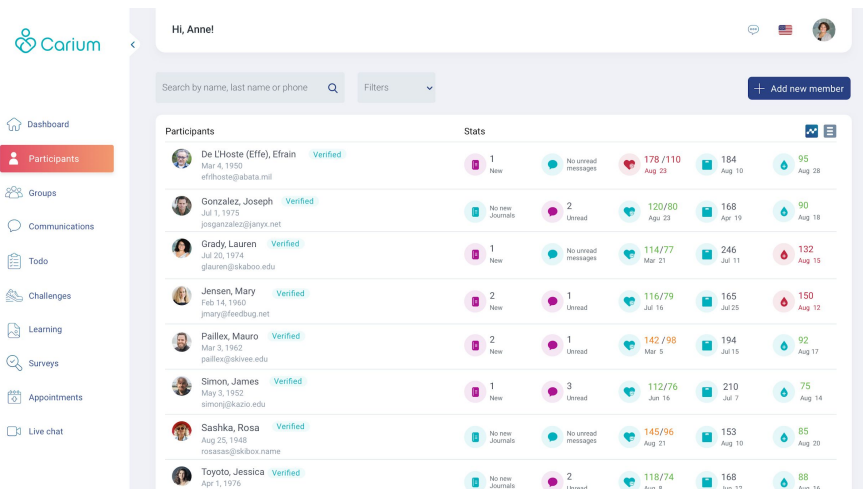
Carium

Dashboard
Participants
Groups
Communications
Todo
Challenges
Learning
Surveys
Appointments
Live chat

Hi, Anne!

Search by name, last name or phone
Filters
Add new member

| Participants | Stats | | | | | |
|---|---|---|---|---|---|---|
| De L'Hoste (Effe), Efrain Verified Mar 4, 1950 efrlhoste@abata.mil | 1 New | No unread messages | 178 /110 Aug 23 | 184 Aug 10 | 95 Aug 28 |
| Gonzalez, Joseph Verified Jul 1, 1975 josganzalez@janyx.net | No new Journals | 2 Unread | 120/80 Aug 23 | 168 Apr 19 | 90 Aug 18 |
| Grady, Lauren Verified Jul 20, 1974 glauren@skaboo.edu | 1 New | No unread messages | 114/77 Mar 21 | 246 Jul 11 | 132 Aug 15 |
| Jensen, Mary Verified Feb 14, 1960 jmary@feedbug.net | 2 New | 1 Unread | 116/79 Jul 16 | 165 Jul 25 | 150 Aug 12 |
| Paillex, Mauro Verified Mar 3, 1962 paillex@skivee.edu | 2 New | 1 Unread | 142 / 98 Mar 5 | 194 Jul 15 | 92 Aug 17 |
| Simon, James Verified May 3, 1952 simonj@kazio.edu | 1 New | 3 Unread | 112/76 Jun 16 | 210 Jul 7 | 75 Aug 14 |
| Sashka, Rosa Verified Aug 25, 1948 rosasas@skibox.name | No new Journals | No unread messages | 145/96 Aug 21 | 153 Aug 10 | 85 Aug 20 |
| Toyoto, Jessica Verified Apr 1, 1976 | No new Journals | 2 Unread | 118/74 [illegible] | 168 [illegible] | 88 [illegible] |